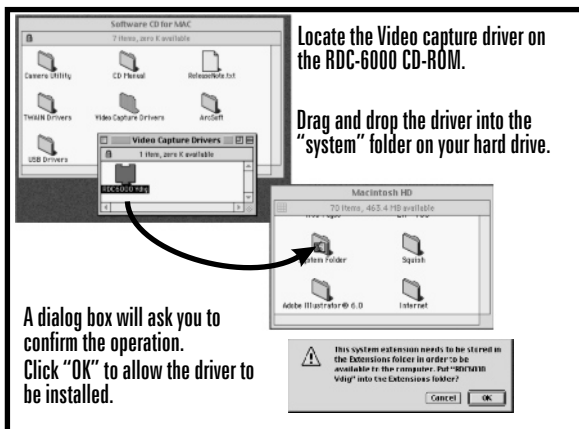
Software CD for MAC

7 items, zero K available

Camera Utility

CD Manual

ReleaseNote.txt

TWAIN Drivers

Video Capture Drivers

ArcSoft

USB Drivers

Video Capture Drivers

1 item, zero K available

RDC6000 Vdig

Locate the Video capture driver on the RDC-6000 CD-ROM.

Drag and drop the driver into the "system" folder on your hard drive.

Macintosh HD

70 items, 463.4 MB available

System Folder

Squish

Adobe Illustrator® 6.0

Internet

A dialog box will ask you to confirm the operation. Click "OK" to allow the driver to be installed.

This system extension needs to be stored in the Extensions folder in order to be available to the computer. Put "RDC6000 Vdig" into the Extensions folder?

Cancel

OK